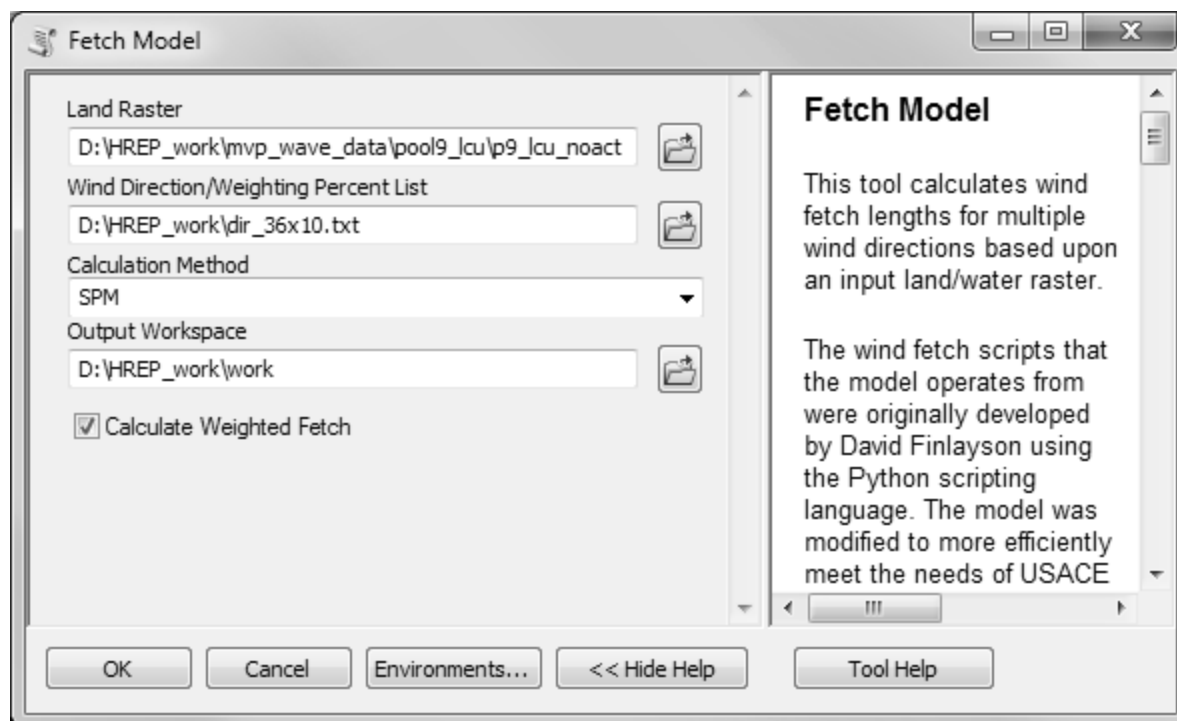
Fetch Model

Land Raster
D:\HREP_work\mvp_wave_data\pool9_lcu\p9_lcu_noact
Wind Direction/Weighting Percent List
D:\HREP_work\dir_36x10.txt
Calculation Method
SPM
Output Workspace
D:\HREP_work\work
Calculate Weighted Fetch

Fetch Model

This tool calculates wind fetch lengths for multiple wind directions based upon an input land/water raster.

The wind fetch scripts that the model operates from were originally developed by David Finlayson using the Python scripting language. The model was modified to more efficiently meet the needs of USACE

OK Cancel Environments... << Hide Help Tool Help